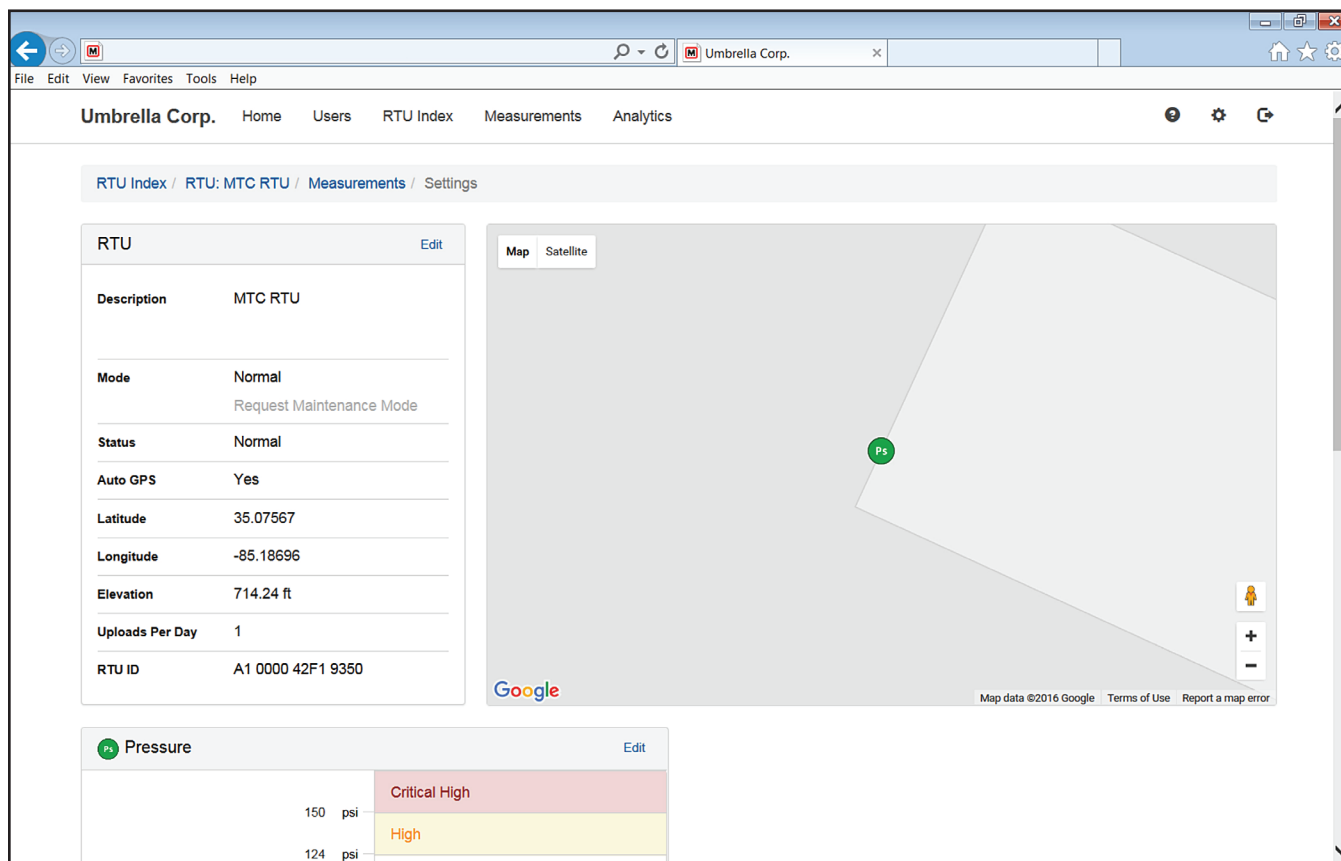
Umbrella Corp.

File Edit View Favorites Tools Help

Umbrella Corp. Home Users RTU Index Measurements Analytics

RTU Index / RTU: MTC RTU / Measurements / Settings

RTU Edit

| | |
|---|---|
| Description | MTC RTU |
| Mode | Normal<br>Request Maintenance Mode |
| Status | Normal |
| Auto GPS | Yes |
| Latitude | 35.07567 |
| Longitude | -85.18696 |
| Elevation | 714.24 ft |
| Uploads Per Day | 1 |
| RTU ID | A1 0000 42F1 9350 |

Map Satellite

Ps

+
−

Google

Map data ©2016 Google Terms of Use Report a map error

Ps Pressure Edit

Critical High

150 psi

High

124 psi